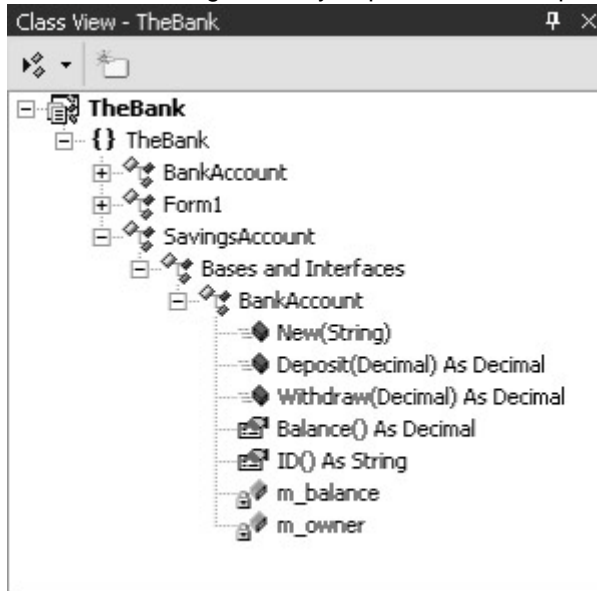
Class View - TheBank

TheBank
{} TheBank
BankAccount
Form1
SavingsAccount
Bases and Interfaces
BankAccount
New(String)
Deposit(Decimal) As Decimal
Withdraw(Decimal) As Decimal
Balance() As Decimal
ID() As String
m_balance
m_owner